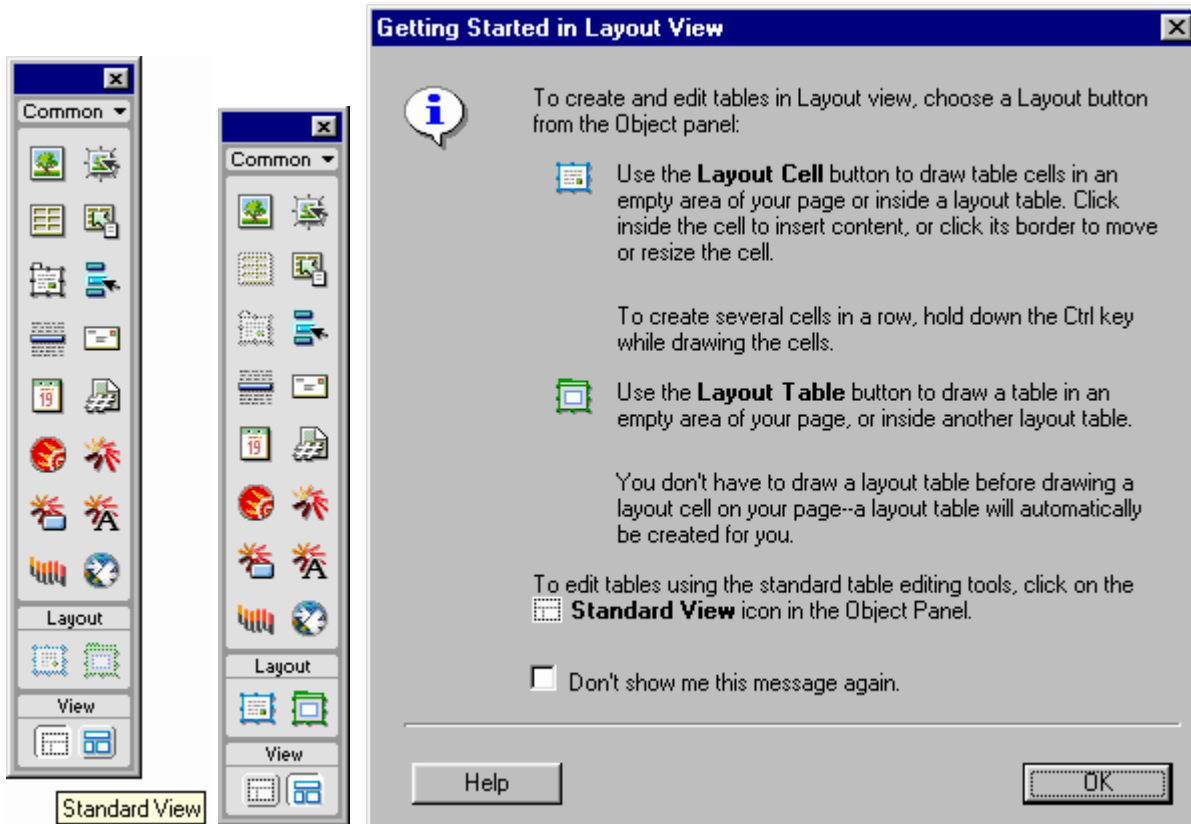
Common

Layout

View

Standard View

Common

Layout

View

Getting Started in Layout View

To create and edit tables in Layout view, choose a Layout button from the Object panel:

Use the **Layout Cell** button to draw table cells in an empty area of your page or inside a layout table. Click inside the cell to insert content, or click its border to move or resize the cell.

To create several cells in a row, hold down the Ctrl key while drawing the cells.

Use the **Layout Table** button to draw a table in an empty area of your page, or inside another layout table.

You don't have to draw a layout table before drawing a layout cell on your page--a layout table will automatically be created for you.

To edit tables using the standard table editing tools, click on the **Standard View** icon in the Object Panel.

Don't show me this message again.

Help

OK